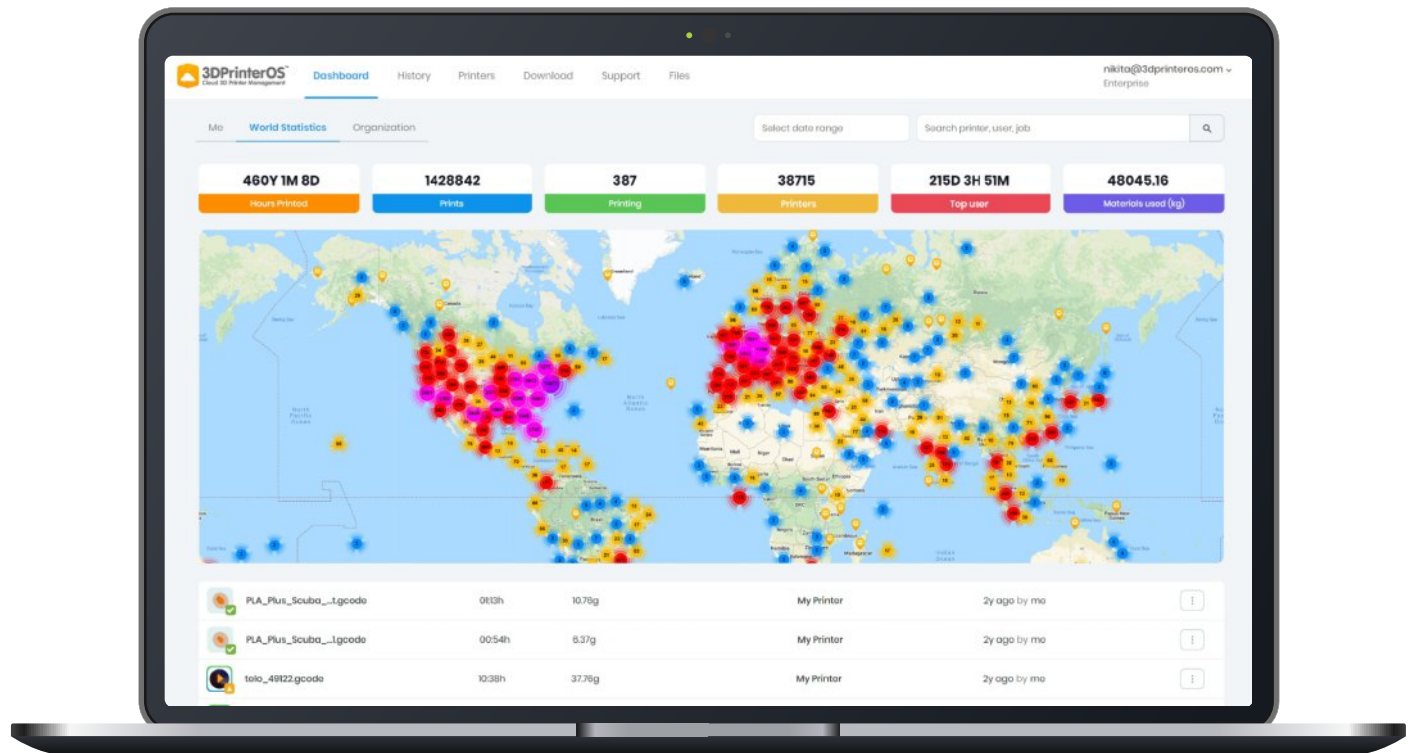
3DPrinterOS
Cloud 3D Printer Management

Dashboard History Printers Download Support Files

nikita@3dprinteros.com
Enterprise

Me World Statistics Organization

Select date range

Search printer, user, job

460Y 1M 8D
Hours Printed

1428842
Prints

387
Printing

38715
Printers

215D 3H 51M
Top user

48045.16
Materials used (kg)

| | | | | |
|---|---|---|---|---|
| PLA_Plus_Scuba_...t.gcode | 01:13h | 10.76g | My Printer | 2y ago by me |
| PLA_Plus_Scuba_...1.gcode | 00:54h | 6.37g | My Printer | 2y ago by me |
| telo_49122.gcode | 10:38h | 37.76g | My Printer | 2y ago by me |